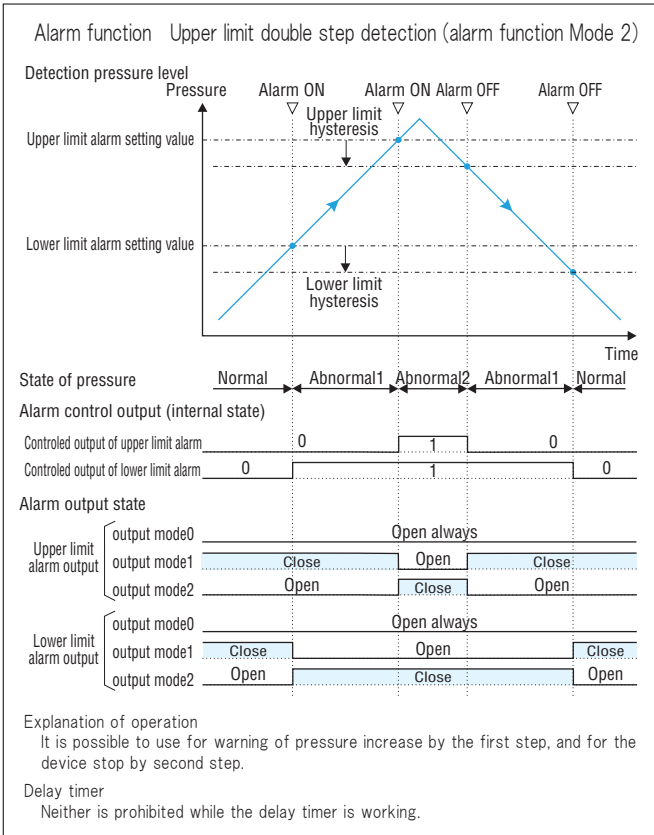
Alarm function Upper limit double step detection (alarm function Mode 2)

Detection pressure level

Pressure

Alarm ON

Alarm ON

Alarm OFF

Alarm OFF

Upper limit hysteresis

Upper limit alarm setting value

Lower limit alarm setting value

Lower limit hysteresis

Time

State of pressure

Normal

Abnormal1

Abnormal2

Abnormal1

Normal

Alarm control output (internal state)

Controled output of upper limit alarm

0

1

0

Controled output of lower limit alarm

0

1

0

Alarm output state

Upper limit alarm output

output mode0

Open always

output mode1

Close

Open

Close

output mode2

Open

Close

Open

Lower limit alarm output

output mode0

Open always

output mode1

Close

Open

Close

output mode2

Open

Close

Open

Explanation of operation

It is possible to use for warning of pressure increase by the first step, and for the device stop by second step.

Delay timer

Neither is prohibited while the delay timer is working.